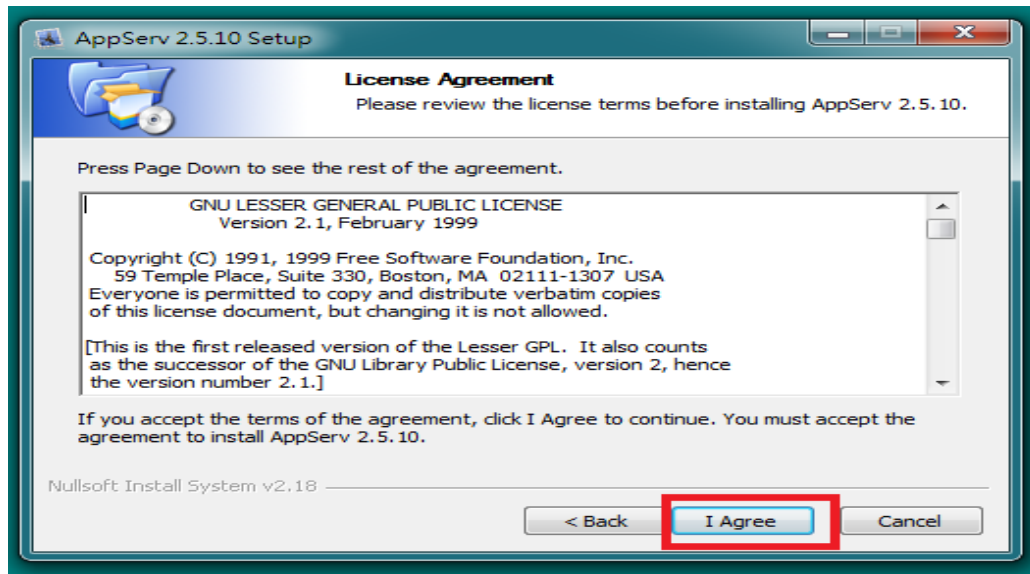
AppServ 2.5.10 Setup

License Agreement
Please review the license terms before installing AppServ 2.5.10.

Press Page Down to see the rest of the agreement.

GNU LESSER GENERAL PUBLIC LICENSE
Version 2.1, February 1999

Copyright (C) 1991, 1999 Free Software Foundation, Inc.
59 Temple Place, Suite 330, Boston, MA 02111-1307 USA
Everyone is permitted to copy and distribute verbatim copies of this license document, but changing it is not allowed.

[This is the first released version of the Lesser GPL. It also counts as the successor of the GNU Library Public License, version 2, hence the version number 2.1.]

If you accept the terms of the agreement, click I Agree to continue. You must accept the agreement to install AppServ 2.5.10.

Nullsoft Install System v2.18

< Back
I Agree
Cancel